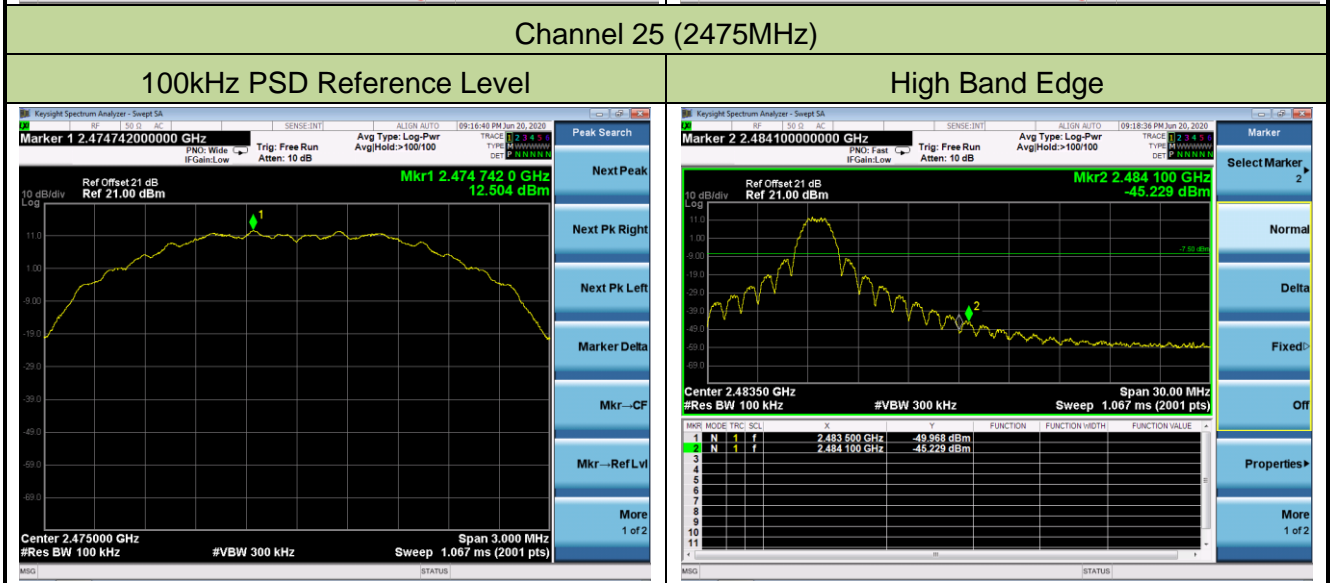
Channel 25 (2475MHz)

| 100kHz PSD Reference Level | High Band Edge |
|---|---|

Keysight Spectrum Analyzer - Swept SA
RF 50 Ω AC SENSE:INT ALIGN AUTO 09:16:48 PM Jun 20, 2020
Marker 1 2.474742000000 GHz
PNO: Wide IFGain:Low
Trig: Free Run Atten: 10 dB
Avg Type: Log-Pwr Avg|Hold:>100/100
TRACE 1 2 3 4 5 6 TYPE M WWWWW DET P N N N N N
Peak Search
Ref Offset 21 dB
10 dB/div Ref 21.00 dBm
Log
Mkr1 2.474 742 0 GHz
12.504 dBm
11.0
1.00
-9.00
-19.0
-29.0
-39.0
-49.0
-59.0
-69.0
Center 2.475000 GHz
#Res BW 100 kHz
#VBW 300 kHz
Span 3.000 MHz
Sweep 1.067 ms (2001 pts)
Next Peak
Next Pk Right
Next Pk Left
Marker Delta
Mkr→CF
Mkr→RefLvl
More
1 of 2
MSG
STATUS

Keysight Spectrum Analyzer - Swept SA
RF 50 Ω AC SENSE:INT ALIGN AUTO 09:18:36 PM Jun 20, 2020
Marker 2 2.484100000000 GHz
PNO: Fast IFGain:Low
Trig: Free Run Atten: 10 dB
Avg Type: Log-Pwr Avg|Hold:>100/100
TRACE 1 2 3 4 5 6 TYPE M WWWWW DET P N N N N N
Marker
Ref Offset 21 dB
10 dB/div Ref 21.00 dBm
Log
Mkr2 2.484 100 GHz
-45.229 dBm
11.0
1.00
-9.00
-19.0
-29.0
-39.0
-49.0
-59.0
-69.0
-7.50 dBm
Center 2.48350 GHz
#Res BW 100 kHz
#VBW 300 kHz
Span 30.00 MHz
Sweep 1.067 ms (2001 pts)

| MKR | MODE | TRC | SCL | X | Y | FUNCTION | FUNCTION WIDTH | FUNCTION VALUE |
|---|---|---|---|---|---|---|---|---|
| 1 | N | 1 | f | 2.483 500 GHz | -49.968 dBm | | | |
| 2 | N | 1 | f | 2.484 100 GHz | -45.229 dBm | | | |
| 3 | | | | | | | | |
| 4 | | | | | | | | |
| 5 | | | | | | | | |
| 6 | | | | | | | | |
| 7 | | | | | | | | |
| 8 | | | | | | | | |
| 9 | | | | | | | | |
| 10 | | | | | | | | |
| 11 | | | | | | | | |

Select Marker
2
Normal
Delta
Fixed
Off
Properties
More
1 of 2
MSG
STATUS